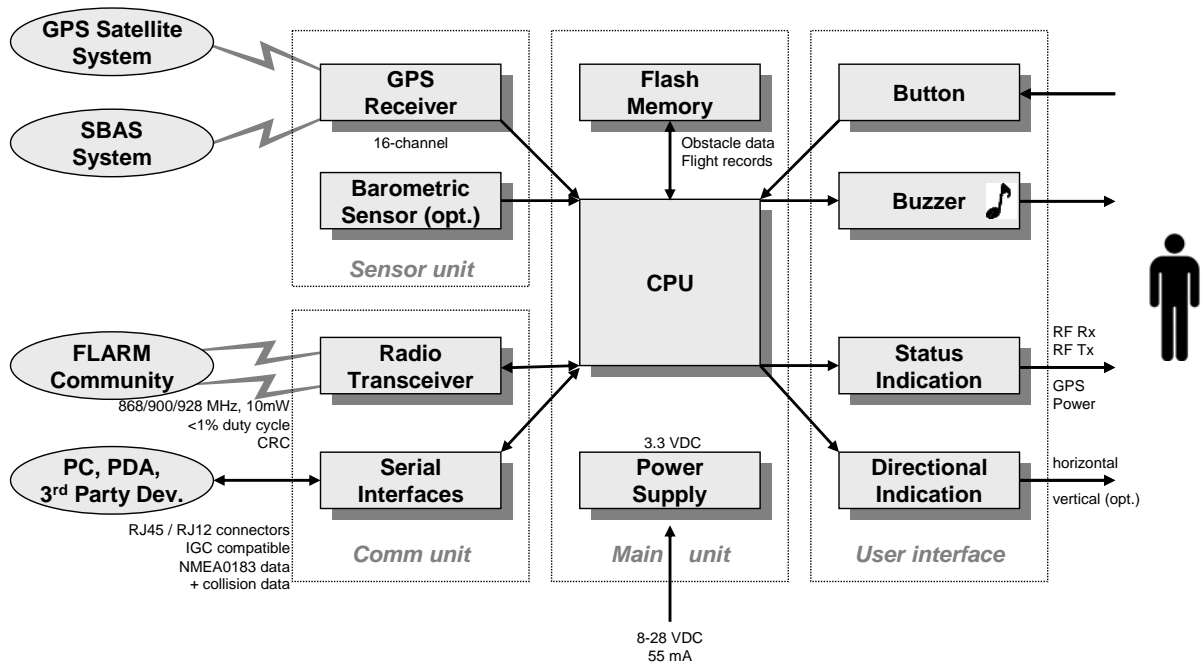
GPS Satellite System

SBAS System

GPS Receiver

16-channel

Barometric Sensor (opt.)

Sensor unit

Flash Memory

Obstacle data
Flight records

CPU

Button

Buzzer

FLARM Community

868/900/928 MHz, 10mW
<1% duty cycle
CRC

Radio Transceiver

Status Indication

RF Rx
RF Tx
GPS
Power

PC, PDA, 3$^{rd}$ Party Dev.

RJ45 / RJ12 connectors
IGC compatible
NMEA0183 data
+ collision data

Serial Interfaces

Comm unit

3.3 VDC

Power Supply

Main unit

8-28 VDC
55 mA

Directional Indication

horizontal
vertical (opt.)

User interface